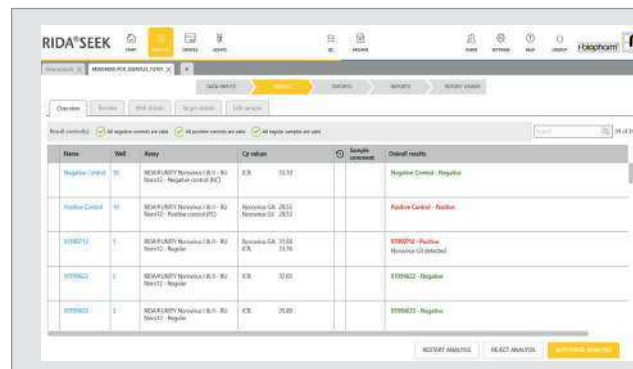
RIDA®SEEK

START
RESULTS
ORDERS
ASSAYS
PROFILE
LOGOUT
Hologic

Overview | Review | Well details | Target details | Edit sample

Result control(s) All negative controls are valid All positive controls are valid All sample are valid

| Name | Well | Assay | Cy values | | Sample comment | Overall results |
|---|---|---|---|---|---|---|
| Negative Control | 10 | RIDA®UNITY Norovirus I & II - RU Noro12 - Negative control (NC) | ICR 33.93 | | | Negative Control - Negative |
| Positive Control | 11 | RIDA®UNITY Norovirus I & II - RU Noro12 - Positive control (PC) | Norovirus GI 28.55 Norovirus GII 28.53 | | | Positive Control - Positive |
| 97090712 | 1 | RIDA®UNITY Norovirus I & II - RU Noro12 - Regular | Norovirus GII 35.60 ICR 33.76 | | | 97090712 - Positive Norovirus GII detected |
| 97090622 | 2 | RIDA®UNITY Norovirus I & II - RU Noro12 - Regular | ICR 32.65 | | | 97090622 - Negative |
| 97090623 | 3 | RIDA®UNITY Norovirus I & II - RU Noro12 - Regular | ICR 35.89 | | | 97090623 - Negative |

RESTART ANALYSIS | REJECT ANALYSIS | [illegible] ANALYSIS